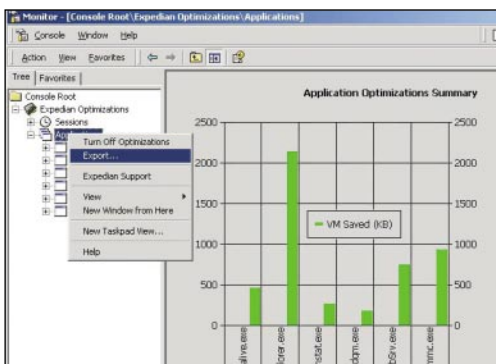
Monitor - [Console Root\Expedian Optimizations\Applications]

Console Window Help

Action View Favorites

Tree | Favorites

Console Root
Expedian Optimizations
Sessions
Applications

Turn Off Optimizations
Export...
Expedian Support
View
New Window from Here
New Taskpad View...
Help

Application Optimizations Summary

2500
2000
1500
1000
500
0

2500
2000
1500
1000
500
0

VM Saved (KB)

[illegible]alive.exe
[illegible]lorer.exe
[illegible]nstat.exe
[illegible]dgm.exe
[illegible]bSrv.exe
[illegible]mmc.exe